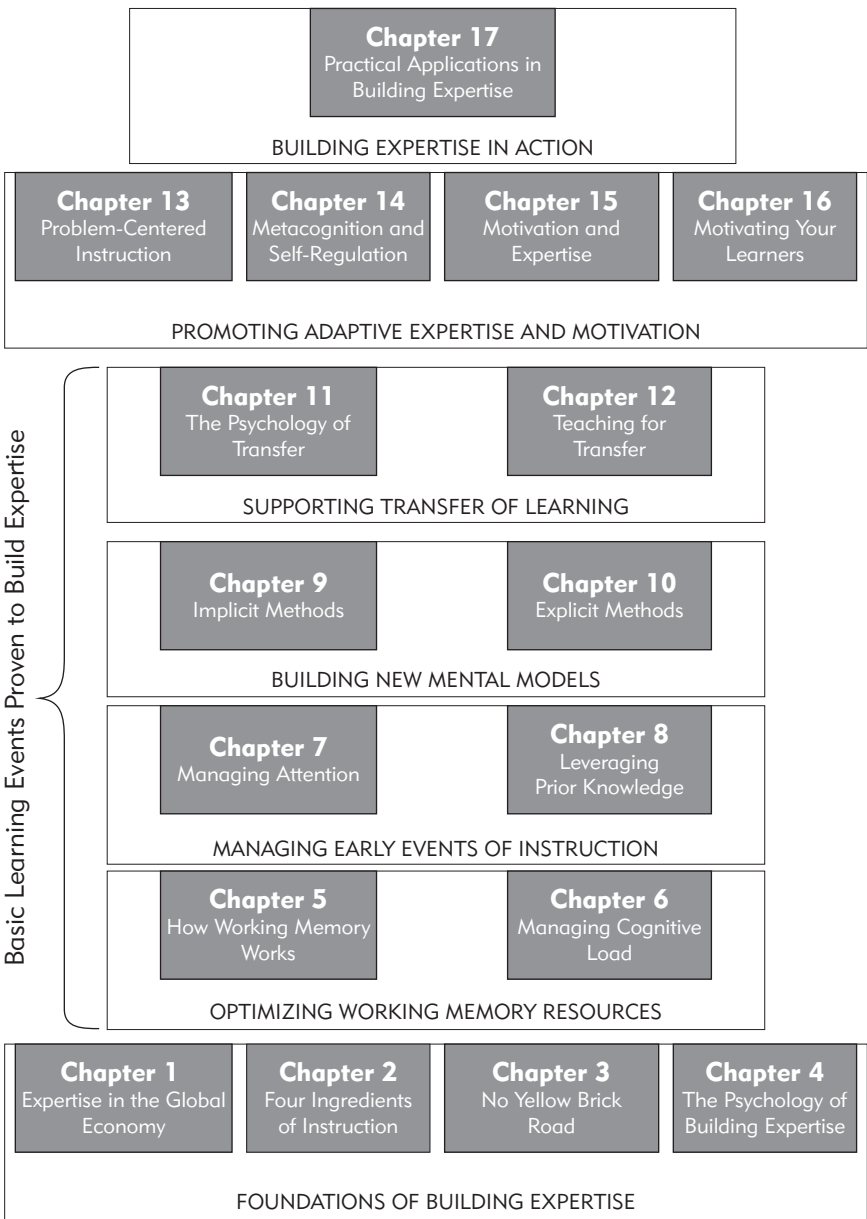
**Chapter 17**
Practical Applications in Building Expertise

BUILDING EXPERTISE IN ACTION

**Chapter 13**
Problem-Centered Instruction

**Chapter 14**
Metacognition and Self-Regulation

**Chapter 15**
Motivation and Expertise

**Chapter 16**
Motivating Your Learners

PROMOTING ADAPTIVE EXPERTISE AND MOTIVATION

Basic Learning Events Proven to Build Expertise

**Chapter 11**
The Psychology of Transfer

**Chapter 12**
Teaching for Transfer

SUPPORTING TRANSFER OF LEARNING

**Chapter 9**
Implicit Methods

**Chapter 10**
Explicit Methods

BUILDING NEW MENTAL MODELS

**Chapter 7**
Managing Attention

**Chapter 8**
Leveraging Prior Knowledge

MANAGING EARLY EVENTS OF INSTRUCTION

**Chapter 5**
How Working Memory Works

**Chapter 6**
Managing Cognitive Load

OPTIMIZING WORKING MEMORY RESOURCES

**Chapter 1**
Expertise in the Global Economy

**Chapter 2**
Four Ingredients of Instruction

**Chapter 3**
No Yellow Brick Road

**Chapter 4**
The Psychology of Building Expertise

FOUNDATIONS OF BUILDING EXPERTISE